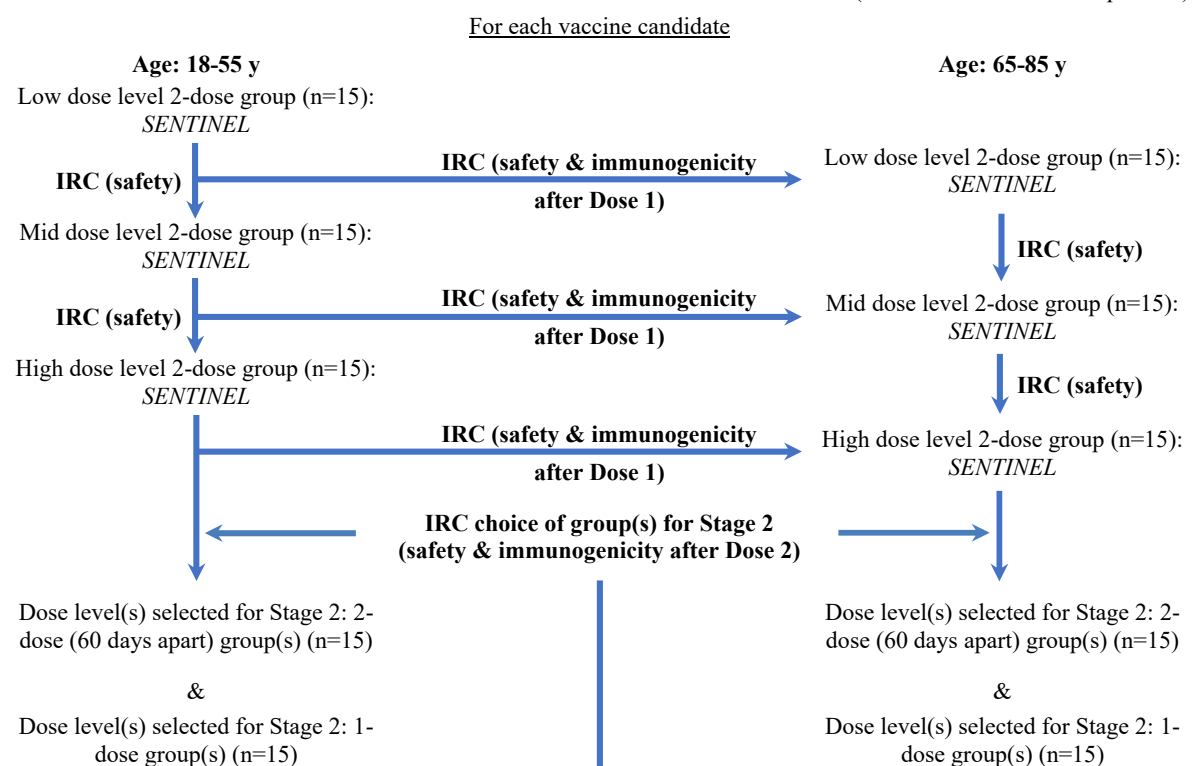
For each vaccine candidate

Age: 18-55 y

Low dose level 2-dose group (n=15): *SENTINEL*

IRC (safety)

IRC (safety & immunogenicity after Dose 1)

Mid dose level 2-dose group (n=15): *SENTINEL*

IRC (safety)

IRC (safety & immunogenicity after Dose 1)

High dose level 2-dose group (n=15): *SENTINEL*

IRC (safety & immunogenicity after Dose 1)

Age: 65-85 y

Low dose level 2-dose group (n=15): *SENTINEL*

IRC (safety)

Mid dose level 2-dose group (n=15): *SENTINEL*

IRC (safety)

High dose level 2-dose group (n=15): *SENTINEL*

IRC choice of group(s) for Stage 2 (safety & immunogenicity after Dose 2)

Dose level(s) selected for Stage 2: 2-dose (60 days apart) group(s) (n=15)

&

Dose level(s) selected for Stage 2: 1-dose group(s) (n=15)

Dose level(s) selected for Stage 2: 2-dose (60 days apart) group(s) (n=15)

&

Dose level(s) selected for Stage 2: 1-dose group(s) (n=15)